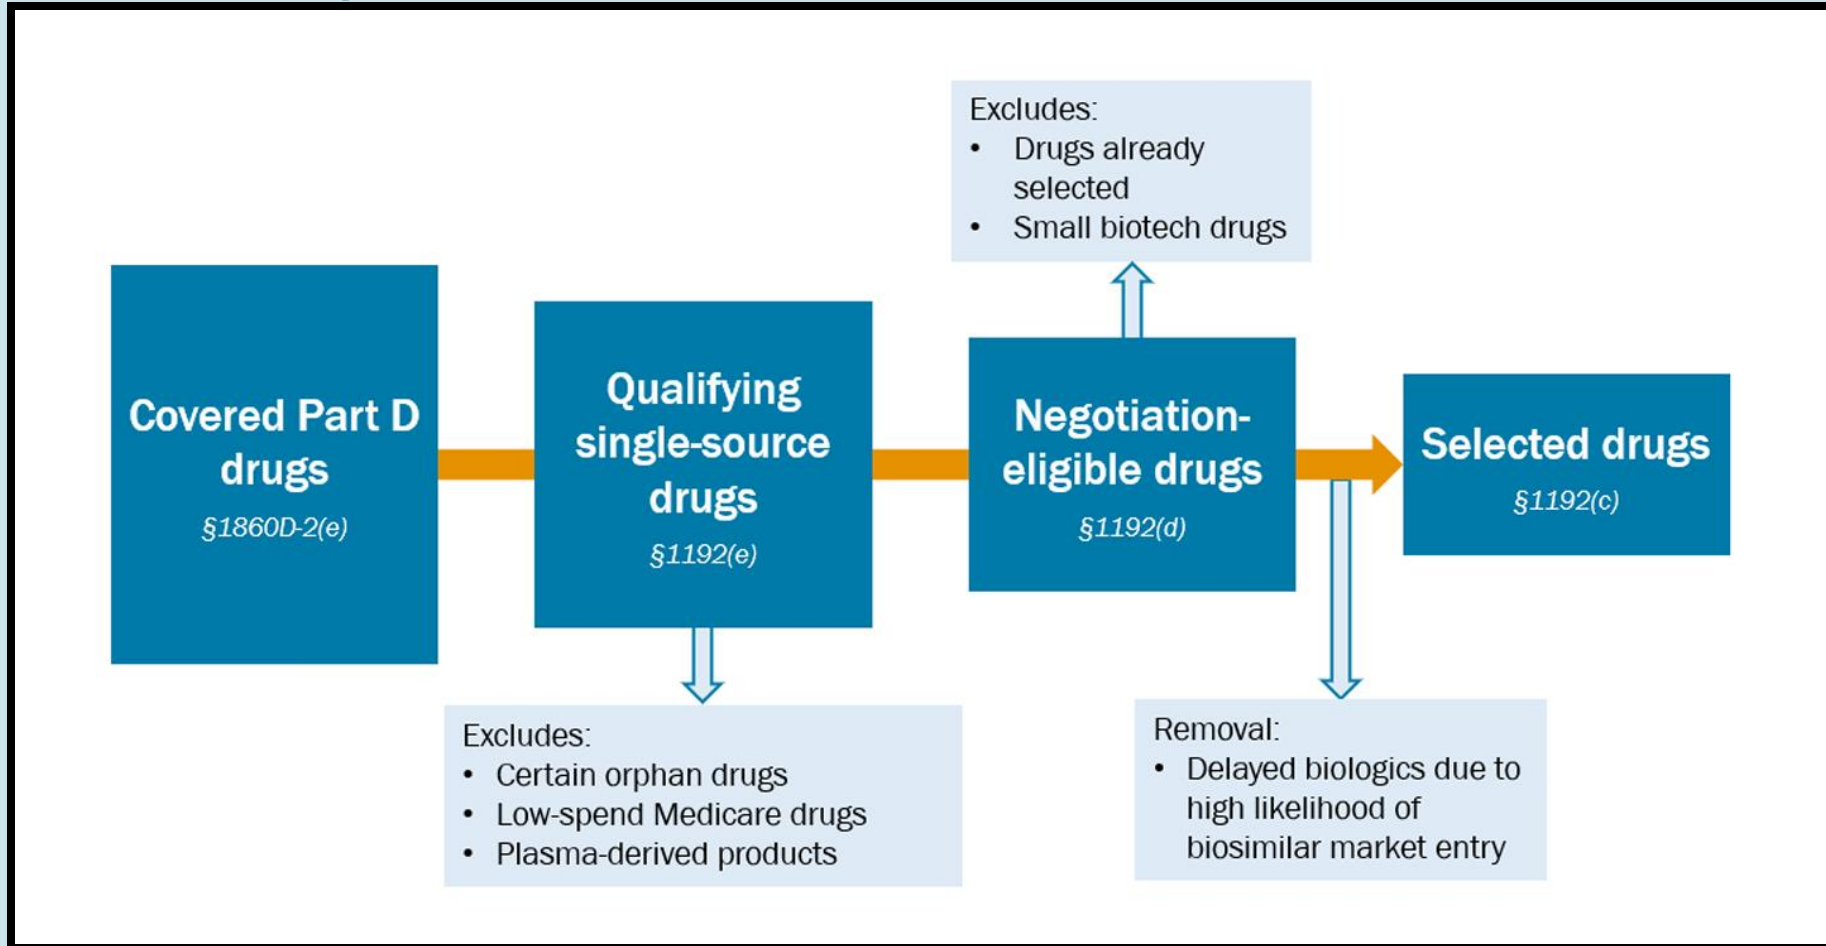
Covered Part D drugs
§1860D-2(e)

Qualifying single-source drugs
§1192(e)

Excludes:
• Certain orphan drugs
• Low-spend Medicare drugs
• Plasma-derived products

Excludes:
• Drugs already selected
• Small biotech drugs

Negotiation-eligible drugs
§1192(d)

Removal:
• Delayed biologics due to high likelihood of biosimilar market entry

Selected drugs
§1192(c)